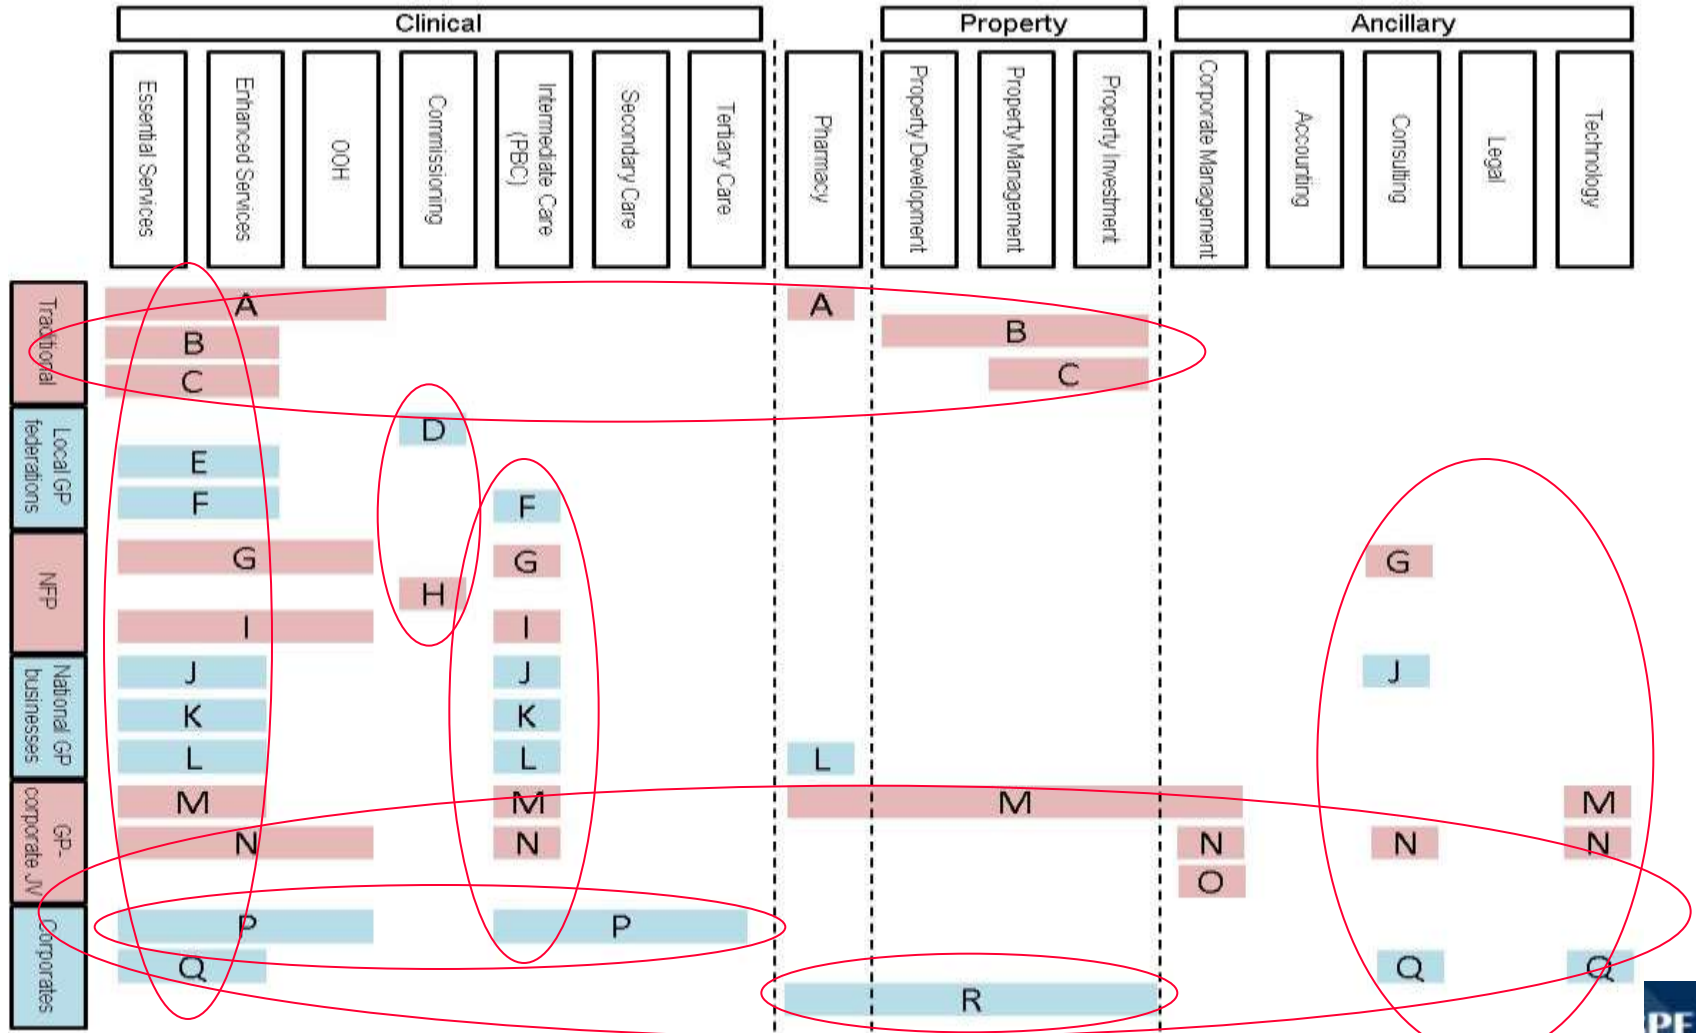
Clinical

Property

Ancillary

Essential Services

Enhanced Services

OOH

Commissioning

Intermediate Care (PBC)

Secondary Care

Tertiary Care

Pharmacy

Property Development

Property Management

Property Investment

Corporate Management

Accounting

Consulting

Legal

Technology

Traditional

Local GP federations

NFP

National GP businesses

GP-corporate JV

Corporates

A

A

B

B

C

C

D

E

F

F

G

G

G

H

I

I

J

J

J

K

K

L

L

L

M

M

M

M

N

N

N

N

N

O

P

P

Q

Q

Q

R

PE